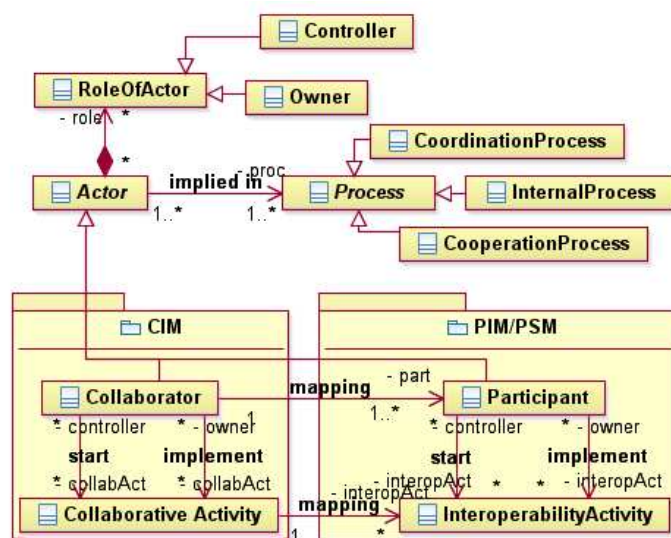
Controller
RoleOfActor
Owner
- role *
*
CoordinationProcess
Actor
implied in
- proc
Process
InternalProcess
1..*
1..*
CooperationProcess
CIM
PIM/PSM
Collaborator
mapping
- part
Participant
1
1..*
* controller
* - owner
* controller
* - owner
start
implement
start
implement
* collabAct
* collabAct
- interopAct
*
*
- interopAct
- interopAct
Collaborative Activity
mapping
1
*
InteroperabilityActivity